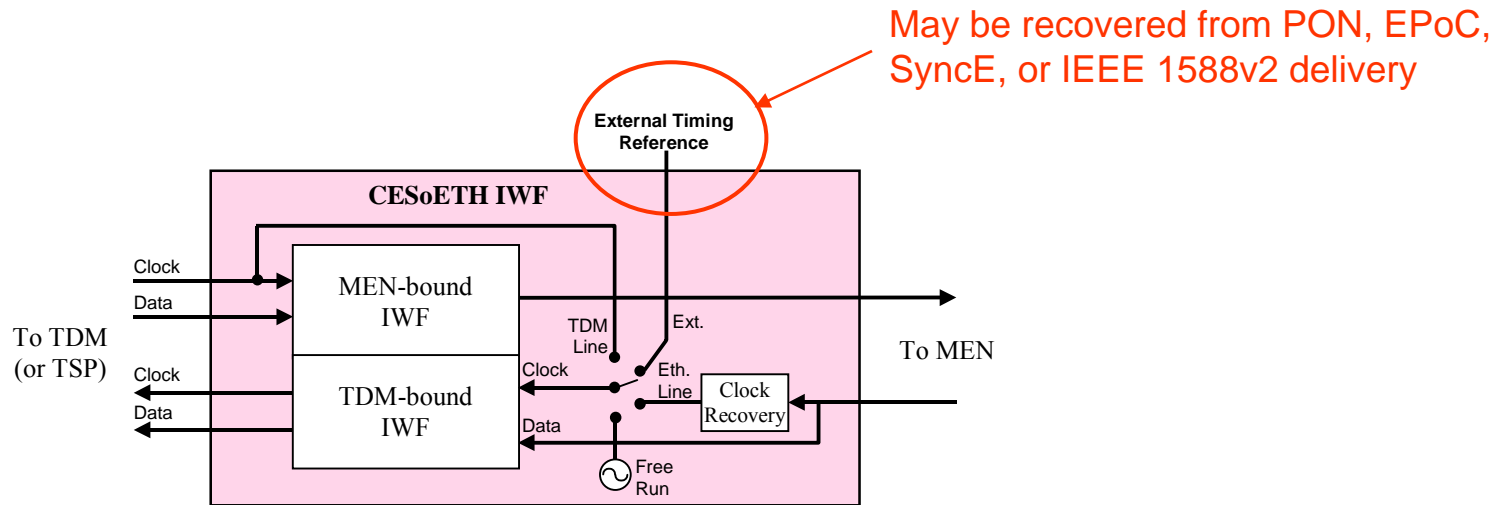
May be recovered from PON, EPoC, SyncE, or IEEE 1588v2 delivery

External Timing Reference

CESoETH IWF

Clock
Data

MEN-bound IWF

To TDM (or TSP)

Clock
Data

TDM-bound IWF

TDM Line

Ext.

Clock

Eth. Line

Clock Recovery

Data

Free Run

To MEN